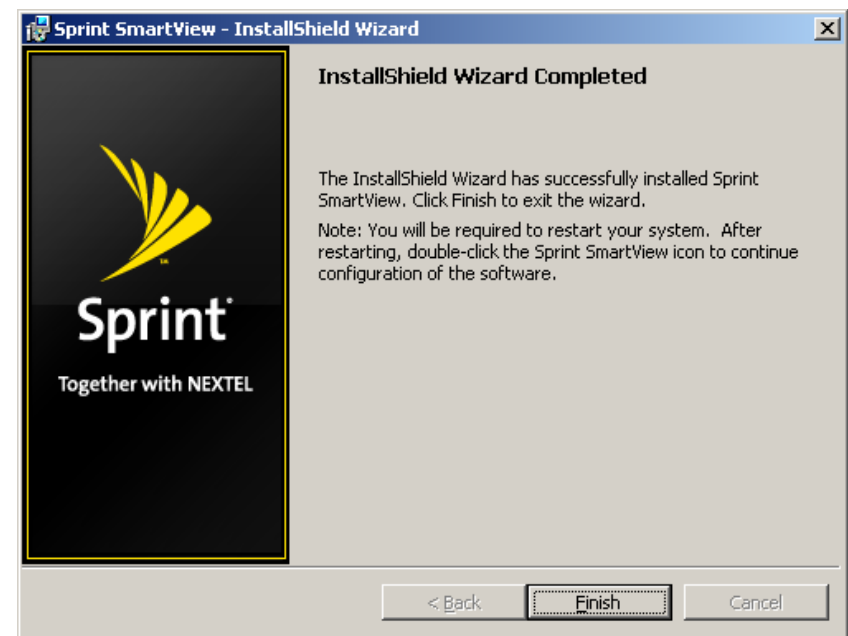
Sprint SmartView - InstallShield Wizard

Sprint

Together with NEXTEL

InstallShield Wizard Completed

The InstallShield Wizard has successfully installed Sprint SmartView. Click Finish to exit the wizard.

Note: You will be required to restart your system. After restarting, double-click the Sprint SmartView icon to continue configuration of the software.

< Back

Finish

Cancel